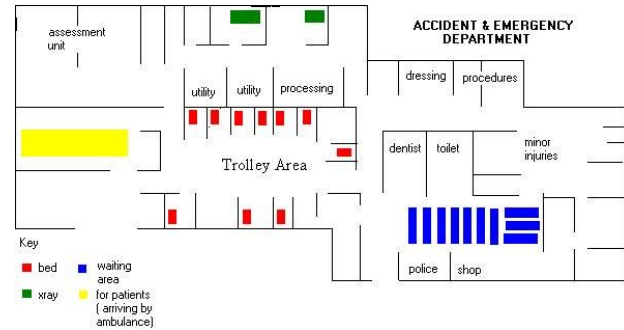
assessment unit

ACCIDENT & EMERGENCY DEPARTMENT

utility

utility

processing

dressing

procedures

dentist

toilet

minor injuries

Trolley Area

police

shop

Key

bed

waiting area

xray

for patients ( arriving by ambulance)